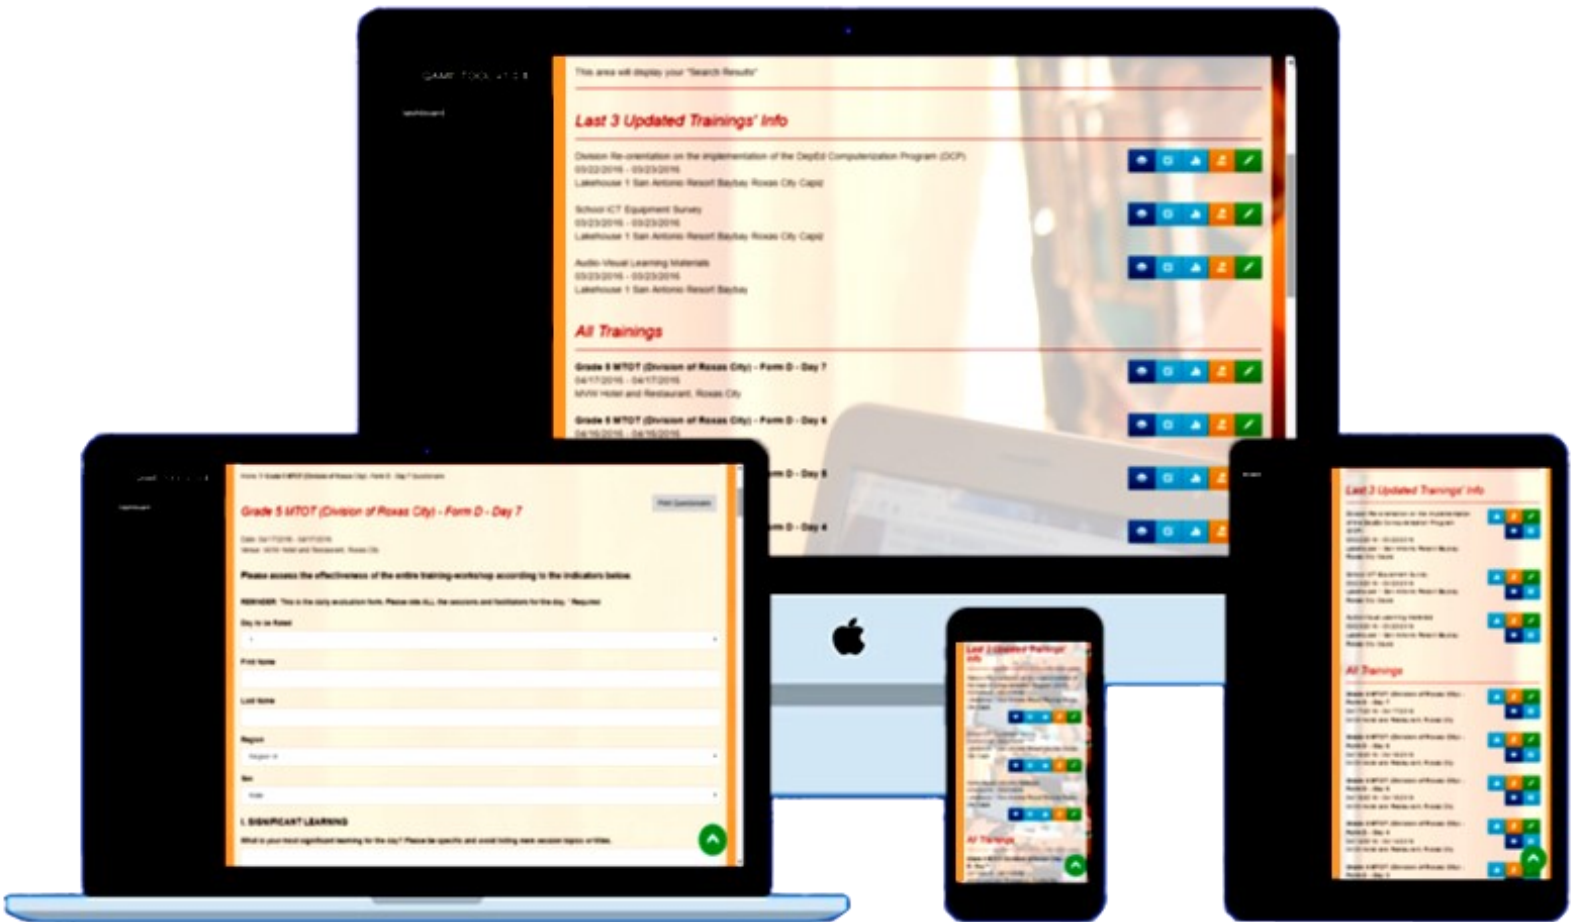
This area will display your "Search Results"

Last 3 Updated Trainings' Info

Division Re-orientation on the implementation of the DepEd Computerization Program (DCP)
03/22/2016 - 03/23/2016
Lakehouse 1 San Antonio Resort Baybay Roxas City Capiz

School ICT Equipment Survey
03/23/2016 - 03/23/2016
Lakehouse 1 San Antonio Resort Baybay Roxas City Capiz

Audio-Visual Learning Materials
03/23/2016 - 03/23/2016
Lakehouse 1 San Antonio Resort Baybay

All Trainings

Grade 5 MTOT (Division of Roxas City) - Form D - Day 7
04/17/2016 - 04/17/2016
MVW Hotel and Restaurant, Roxas City

Grade 5 MTOT (Division of Roxas City) - Form D - Day 6
04/16/2016 - 04/16/2016

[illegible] - Day 5

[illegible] - Day 4

Grade 5 MTOT (Division of Roxas City) - Form D - Day 7

Print Questionnaire

Date: 04/17/2016 - 04/17/2016
Venue: MVW Hotel and Restaurant, Roxas City

Please assess the effectiveness of the entire training-workshop according to the indicators below.

REMINDER: This is the daily evaluation form. Please rate ALL the sessions and facilitators for the day. * Required

Day to be Rated

First Name

Last Name

Region

Region VI

Sex

Male

I. SIGNIFICANT LEARNING

What is your most significant learning for the day? Please be specific and avoid listing mere session topics or titles.

Last 3 Updated Trainings' Info

All Trainings

Last 3 Updated Trainings' Info

All Trainings